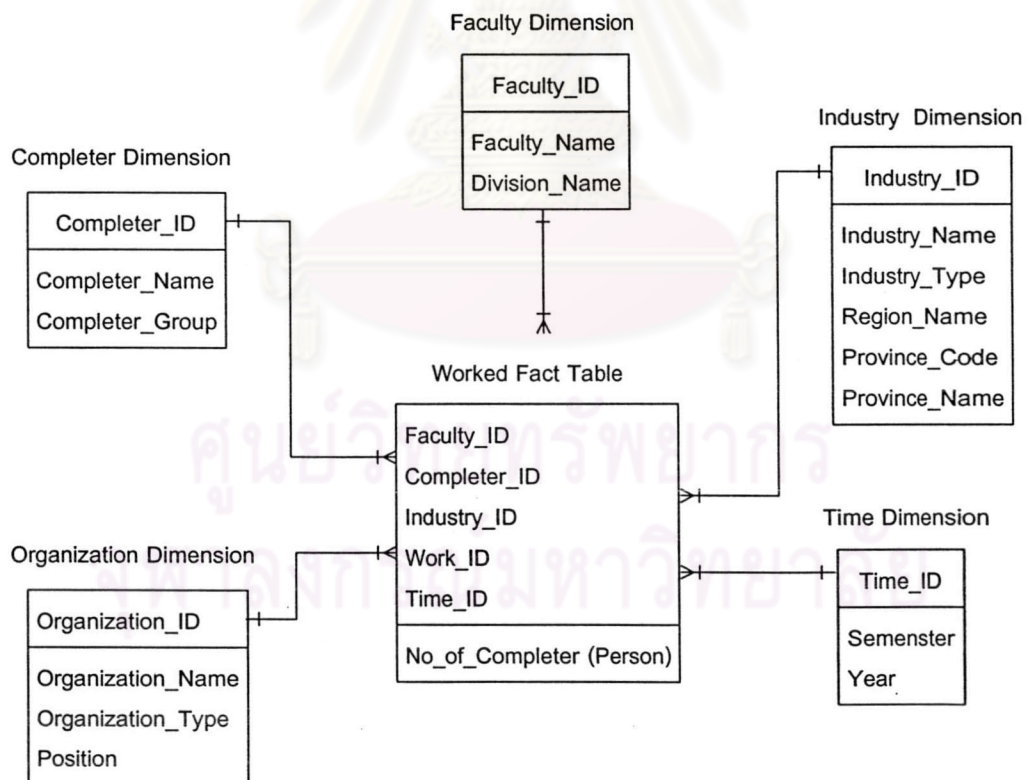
Faculty Dimension

| Faculty_ID |
|---|
| Faculty_Name |
| Division_Name |

Industry Dimension

| Industry_ID |
|---|
| Industry_Name |
| Industry_Type |
| Region_Name |
| Province_Code |
| Province_Name |

Completer Dimension

| Completer_ID |
|---|
| Completer_Name |
| Completer_Group |

Worked Fact Table

| Faculty_ID |
|---|
| Completer_ID |
| Industry_ID |
| Work_ID |
| Time_ID |
| No_of_Completer (Person) |

Time Dimension

| Time_ID |
|---|
| Semenster |
| Year |

Organization Dimension

| Organization_ID |
|---|
| Organization_Name |
| Organization_Type |
| Position |

ศูนย์วิทยทรัพยากร
จุฬาลงกรณ์มหาวิทยาลัย